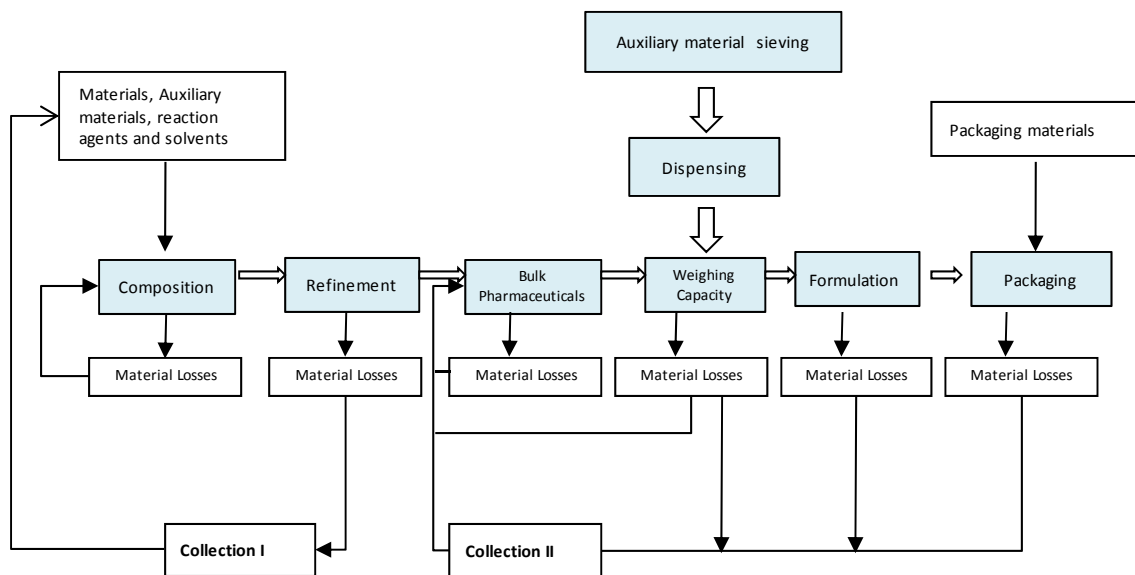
Auxiliary material sieving

Materials, Auxiliary materials, reaction agents and solvents

Dispensing

Packaging materials

Composition

Refinement

Bulk Pharmaceuticals

Weighing Capacity

Formulation

Packaging

Material Losses

Material Losses

Material Losses

Material Losses

Material Losses

Material Losses

Collection I

Collection II